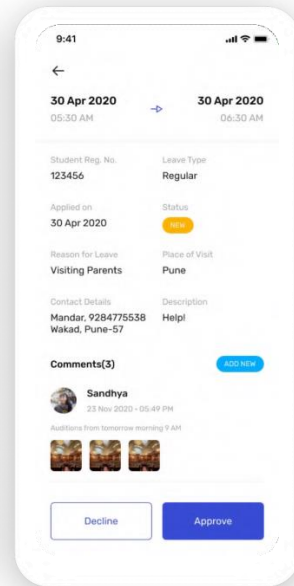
9:41

←

30 Apr 2020
05:30 AM

30 Apr 2020
06:30 AM

Student Reg. No.
123456

Leave Type
Regular

Applied on
30 Apr 2020

Status
NEW

Reason for Leave
Visiting Parents

Place of Visit
Pune

Contact Details
Mandar, 9284775538
Wakad, Pune-57

Description
Help!

Comments(3)

ADD NEW

Sandhya
23 Nov 2020 - 05:49 PM

Auditions from tomorrow morning 9 AM

Decline

Approve